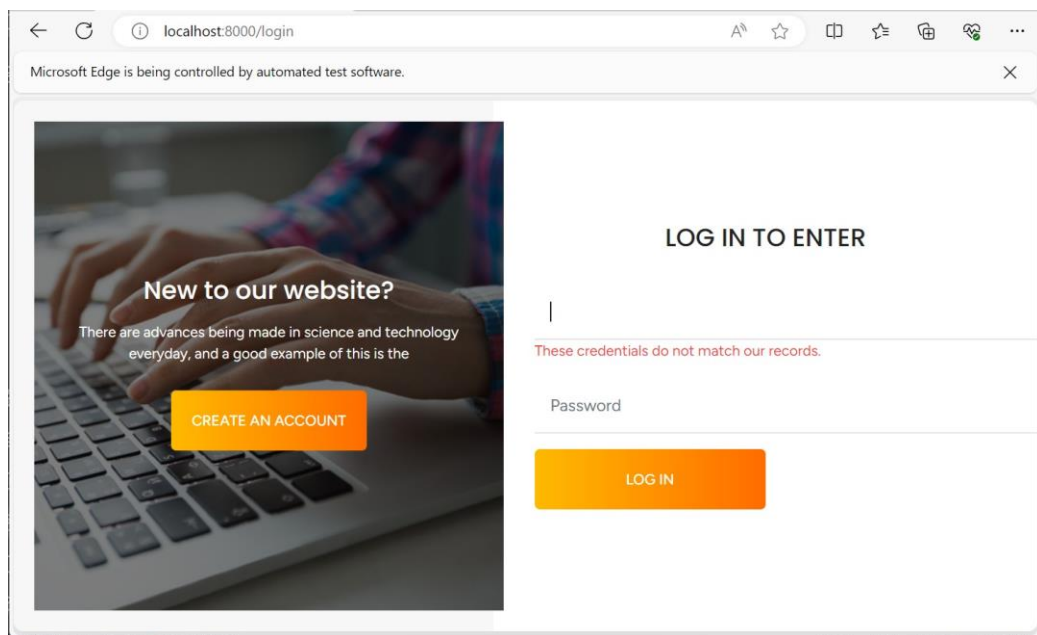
localhost:8000/login

Microsoft Edge is being controlled by automated test software.

New to our website?

There are advances being made in science and technology everyday, and a good example of this is the

CREATE AN ACCOUNT

LOG IN TO ENTER

These credentials do not match our records.

Password

LOG IN